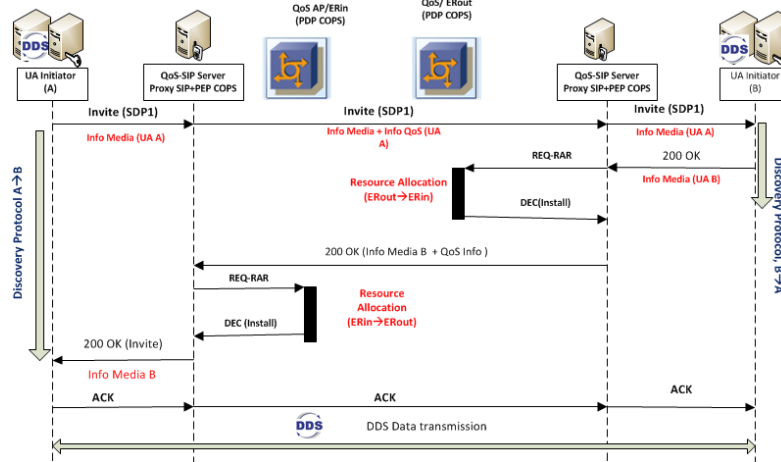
DDS

UA Initiator
(A)

QoS-SIP Server
Proxy SIP+PEP COPS

QoS AP/ERin
(PDP COPS)

QoS/ ERout
(PDP COPS)

QoS-SIP Server
Proxy SIP+PEP COPS

DDS

UA Initiator
(B)

Invite (SDP1)

Info Media (UA A)

Invite (SDP1)

Info Media + Info QoS (UA A)

Invite (SDP1)

Info Media (UA A)

REQ-RAR

200 OK

Info Media (UA B)

Resource Allocation
(ERout→ERin)

DEC(Install)

200 OK (Info Media B + QoS Info )

REQ-RAR

Resource Allocation
(ERin→ERout)

DEC (Install)

200 OK (Invite)

Info Media B

ACK

ACK

ACK

DDS

DDS Data transmission

Discovery Protocol A→B

Discovery Protocol, B→A